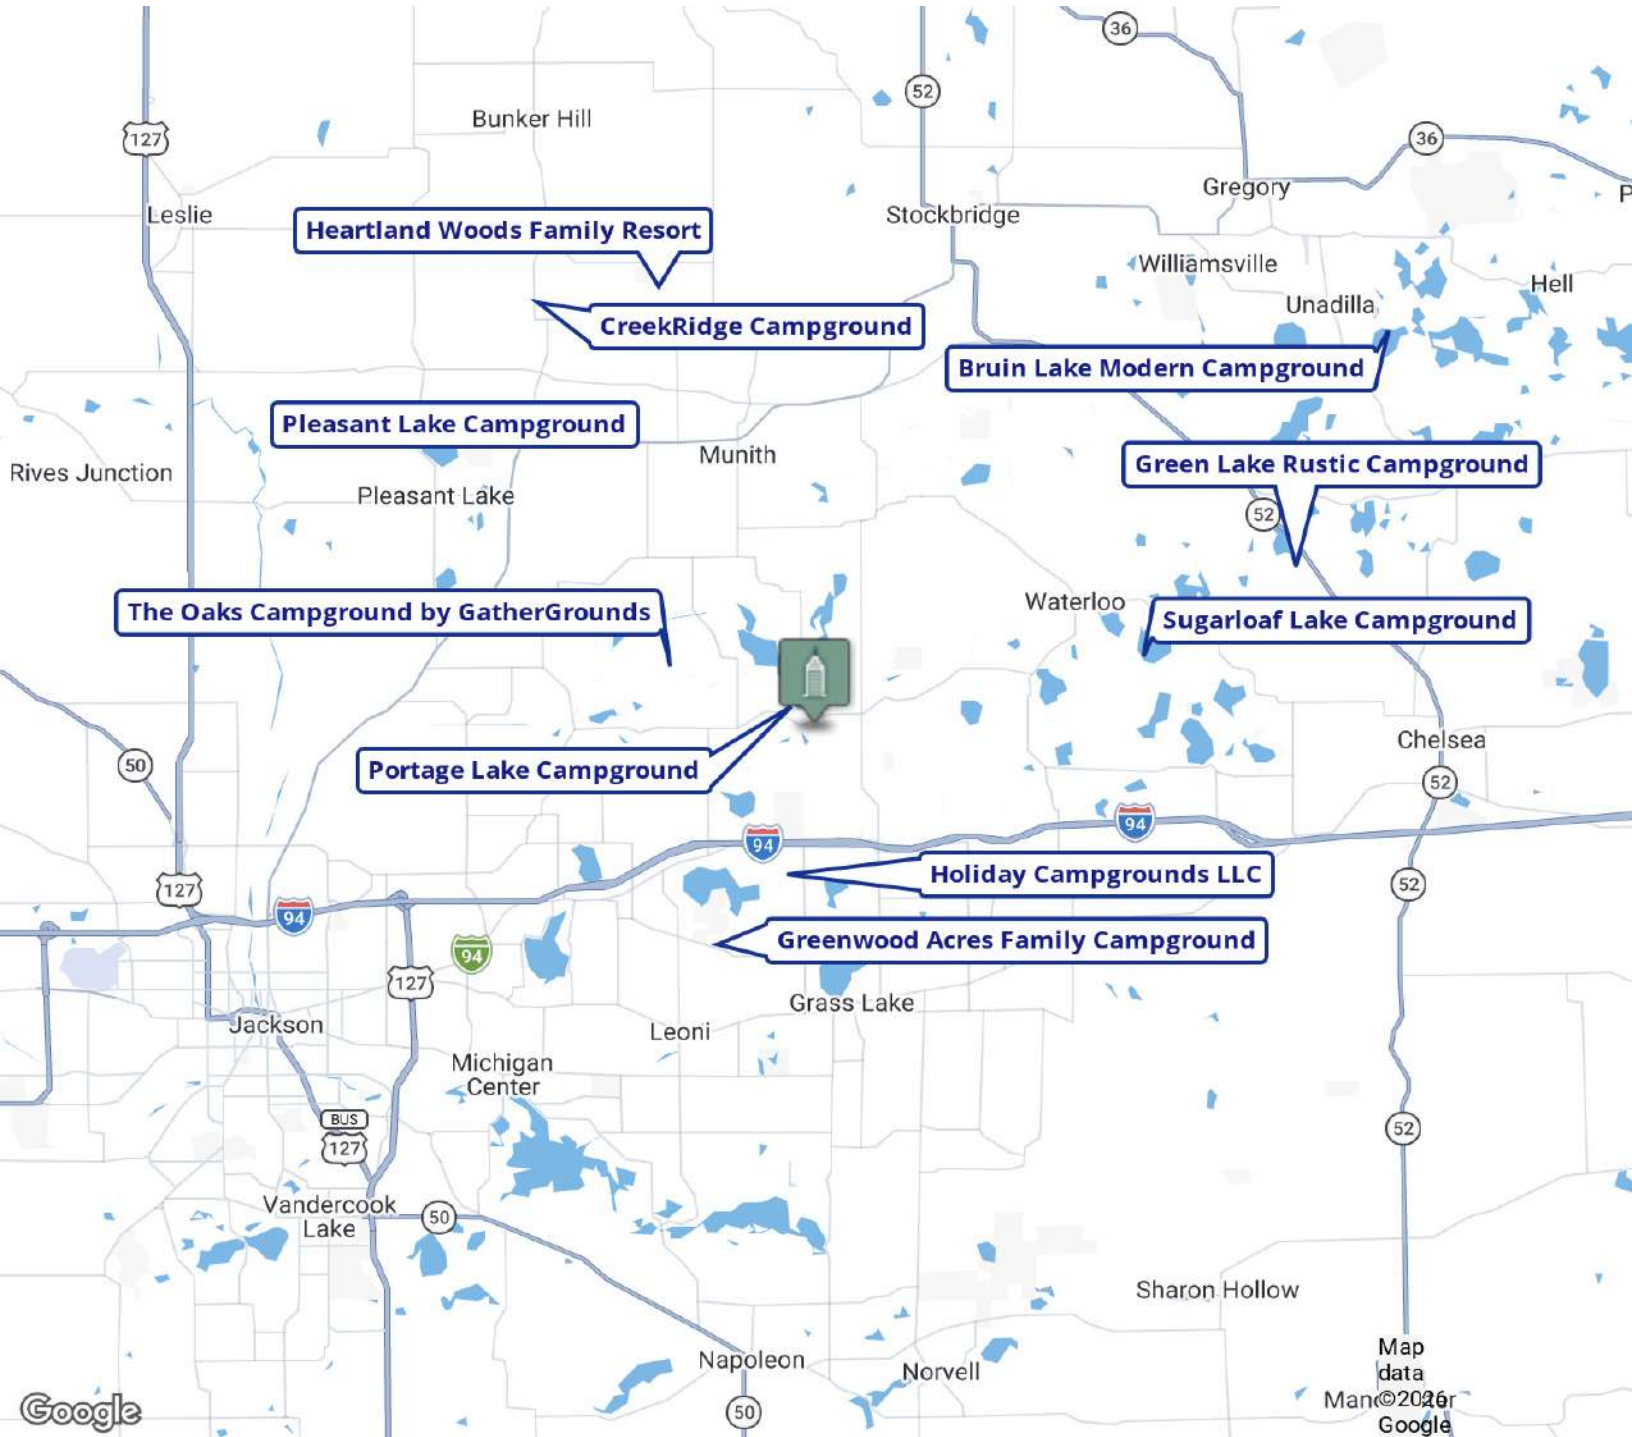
36
52
Bunker Hill
127
36
Gregory
P
Leslie
Heartland Woods Family Resort
Stockbridge
Williamsville
Hell
Unadilla
CreekRidge Campground
Bruin Lake Modern Campground
Pleasant Lake Campground
Munith
Green Lake Rustic Campground
Rives Junction
Pleasant Lake
52
Waterloo
The Oaks Campground by GatherGrounds
Sugarloaf Lake Campground
50
Portage Lake Campground
Chelsea
52
94
94
Holiday Campgrounds LLC
127
52
94
Greenwood Acres Family Campground
94
127
Grass Lake
Jackson
Leoni
Michigan Center
BUS
127
52
Vandercook Lake
50
Sharon Hollow
Map data ©2026 Google
Napoleon
Norvell
Man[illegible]
Google
50